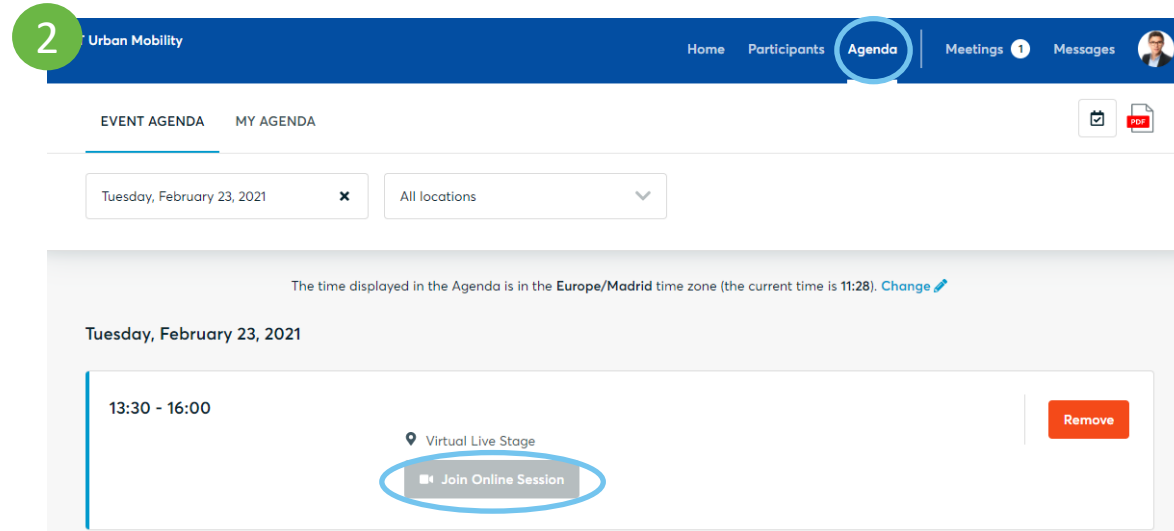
2

T Urban Mobility

Home Participants Agenda Meetings 1 Messages

EVENT AGENDA MY AGENDA

PDF

Tuesday, February 23, 2021 ✖

All locations

The time displayed in the Agenda is in the **Europe/Madrid** time zone (the current time is **11:28**). Change

Tuesday, February 23, 2021

13:30 - 16:00

Virtual Live Stage

Join Online Session

Remove